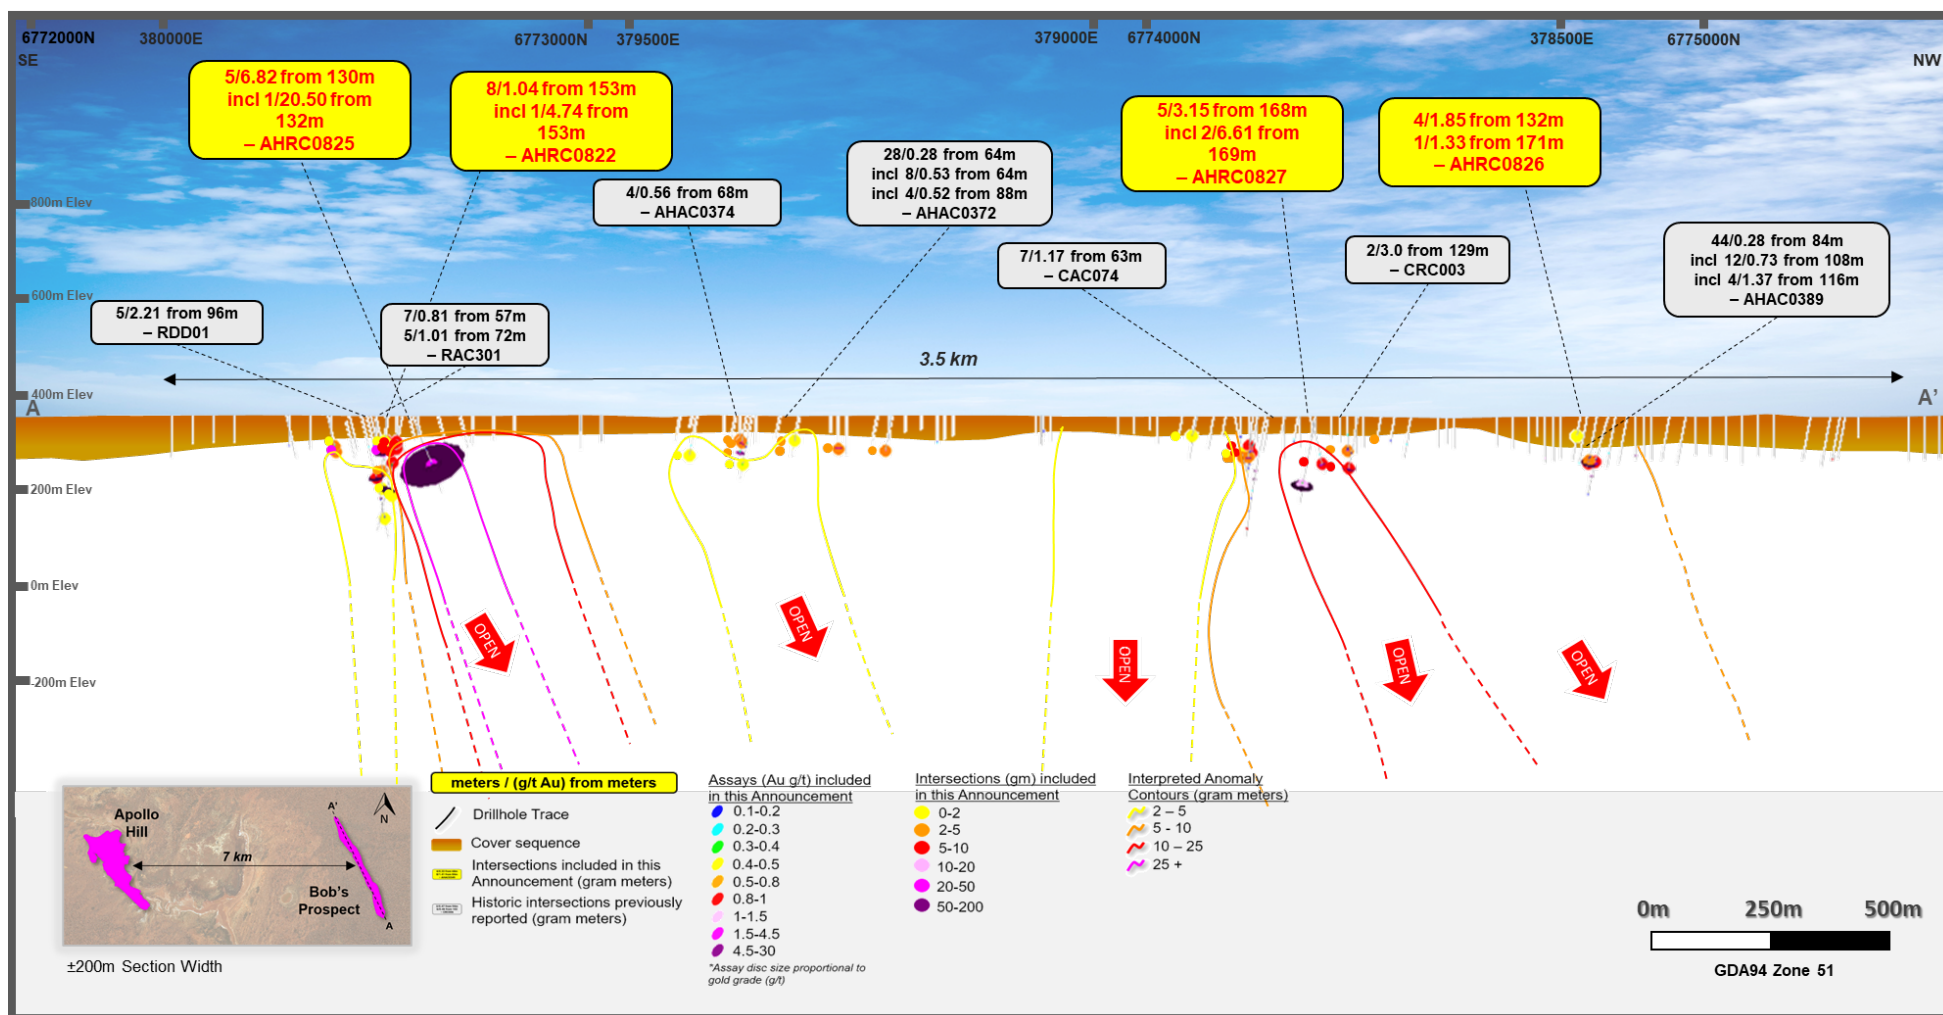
6772000N 380000E 6773000N 379500E 379000E 6774000N 378500E 6775000N

SE

NW

5/6.82 from 130m incl 1/20.50 from 132m – AHRC0825

8/1.04 from 153m incl 1/4.74 from 153m – AHRC0822

5/3.15 from 168m incl 2/6.61 from 169m – AHRC0827

4/1.85 from 132m 1/1.33 from 171m – AHRC0826

4/0.56 from 68m – AHAC0374

28/0.28 from 64m incl 8/0.53 from 64m incl 4/0.52 from 88m – AHAC0372

800m Elev

7/1.17 from 63m – CAC074

2/3.0 from 129m – CRC003

44/0.28 from 84m incl 12/0.73 from 108m incl 4/1.37 from 116m – AHAC0389

600m Elev

5/2.21 from 96m – RDD01

7/0.81 from 57m 5/1.01 from 72m – RAC301

3.5 km

400m Elev

A

A'

200m Elev

0m Elev

OPEN

OPEN

OPEN

OPEN

OPEN

-200m Elev

Apollo Hill

7 km

Bob's Prospect

A'

A

N

±200m Section Width

meters / (g/t Au) from meters

Drillhole Trace

Cover sequence

Intersections included in this Announcement (gram meters)

Historic intersections previously reported (gram meters)

Assays (Au g/t) included in this Announcement
0.1-0.2
0.2-0.3
0.3-0.4
0.4-0.5
0.5-0.8
0.8-1
1-1.5
1.5-4.5
4.5-30
*Assay disc size proportional to gold grade (g/t)

Intersections (gm) included in this Announcement
0-2
2-5
5-10
10-20
20-50
50-200

Interpreted Anomaly Contours (gram meters)
2 – 5
5 - 10
10 – 25
25 +

0m 250m 500m

GDA94 Zone 51